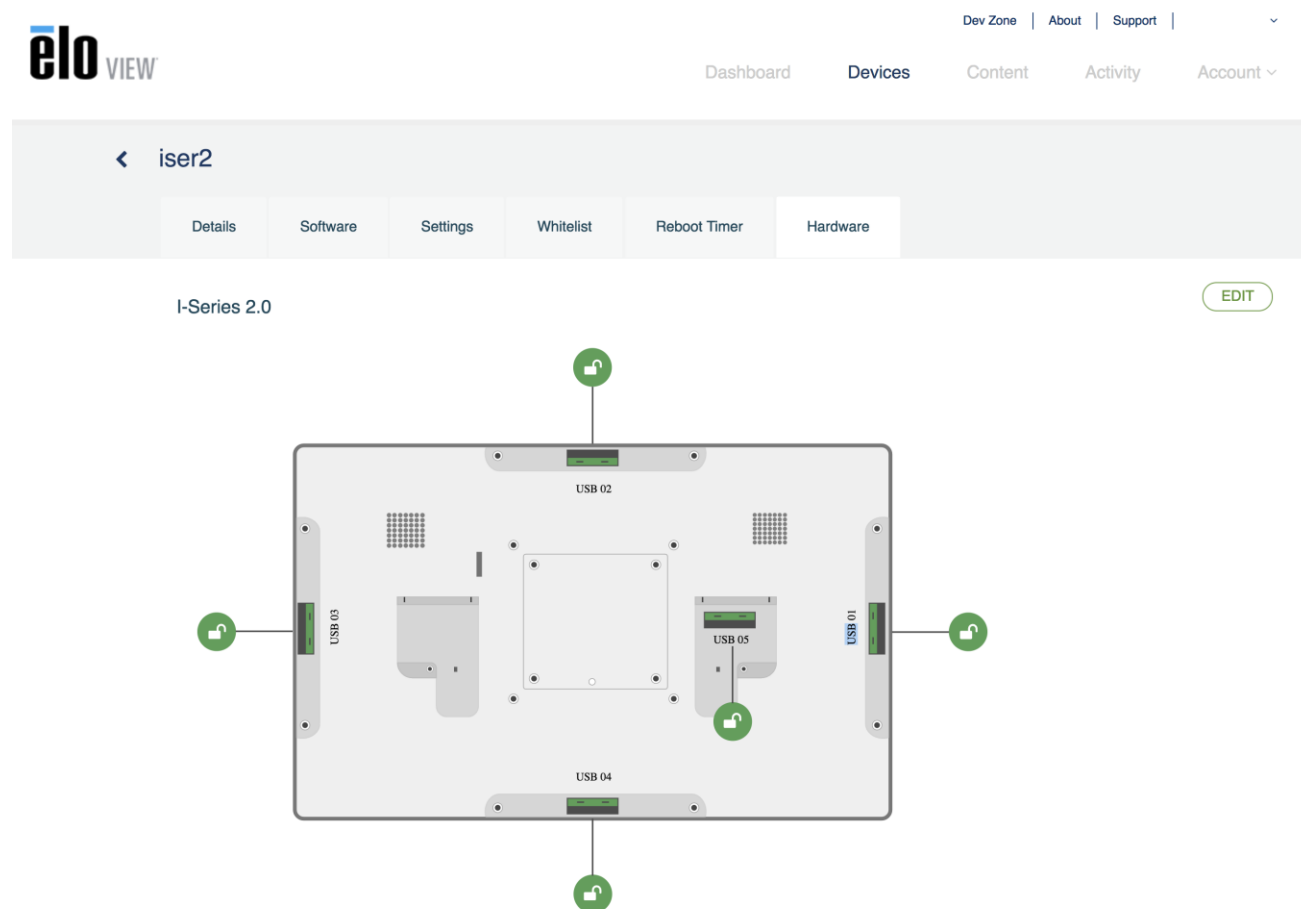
ēlo VIEW

Dev Zone | About | Support |

Dashboard Devices Content Activity Account

iser2

Details Software Settings Whitelist Reboot Timer Hardware

I-Series 2.0

EDIT

USB 02

USB 03

USB 05

USB 01

USB 04